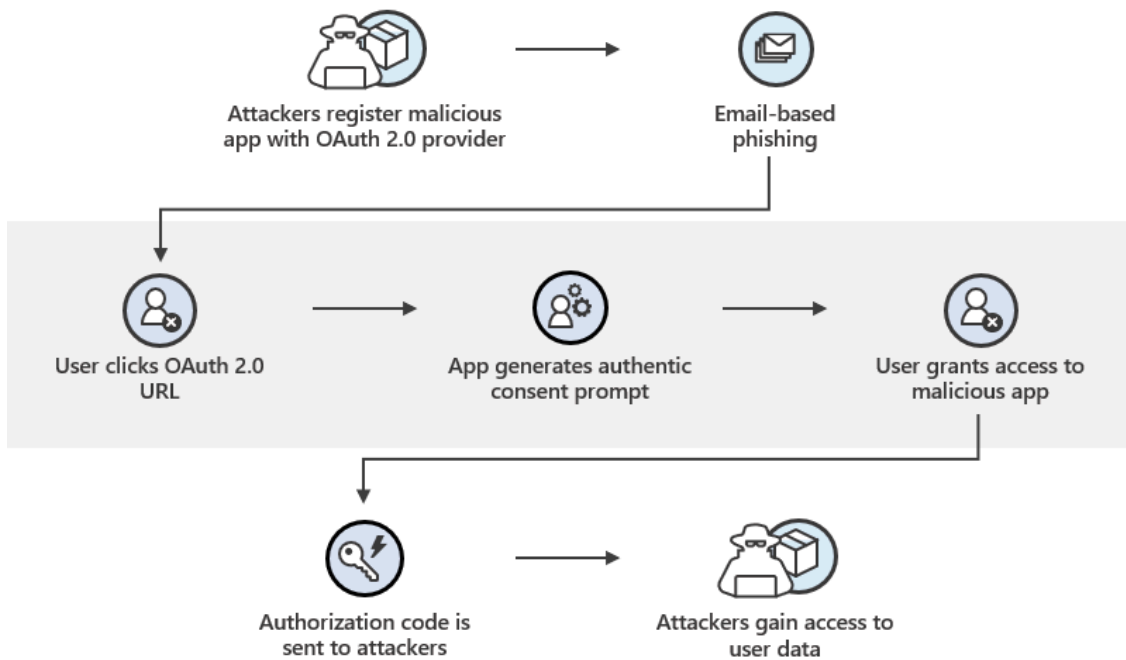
Attackers register malicious app with OAuth 2.0 provider

Email-based phishing

User clicks OAuth 2.0 URL

App generates authentic consent prompt

User grants access to malicious app

Authorization code is sent to attackers

Attackers gain access to user data